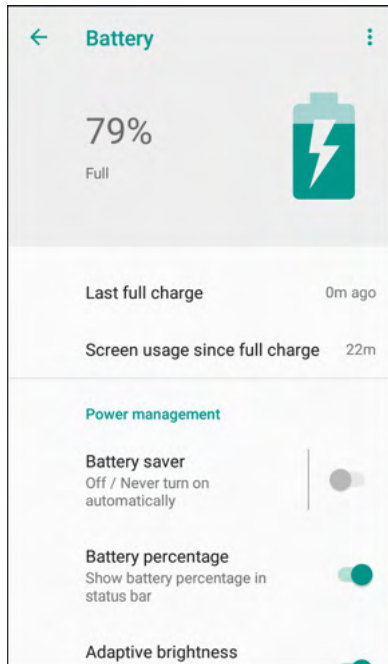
Battery

79%

Full

Last full charge 0m ago

Screen usage since full charge 22m

Power management

Battery saver
Off / Never turn on automatically

Battery percentage
Show battery percentage in status bar

Adaptive brightness